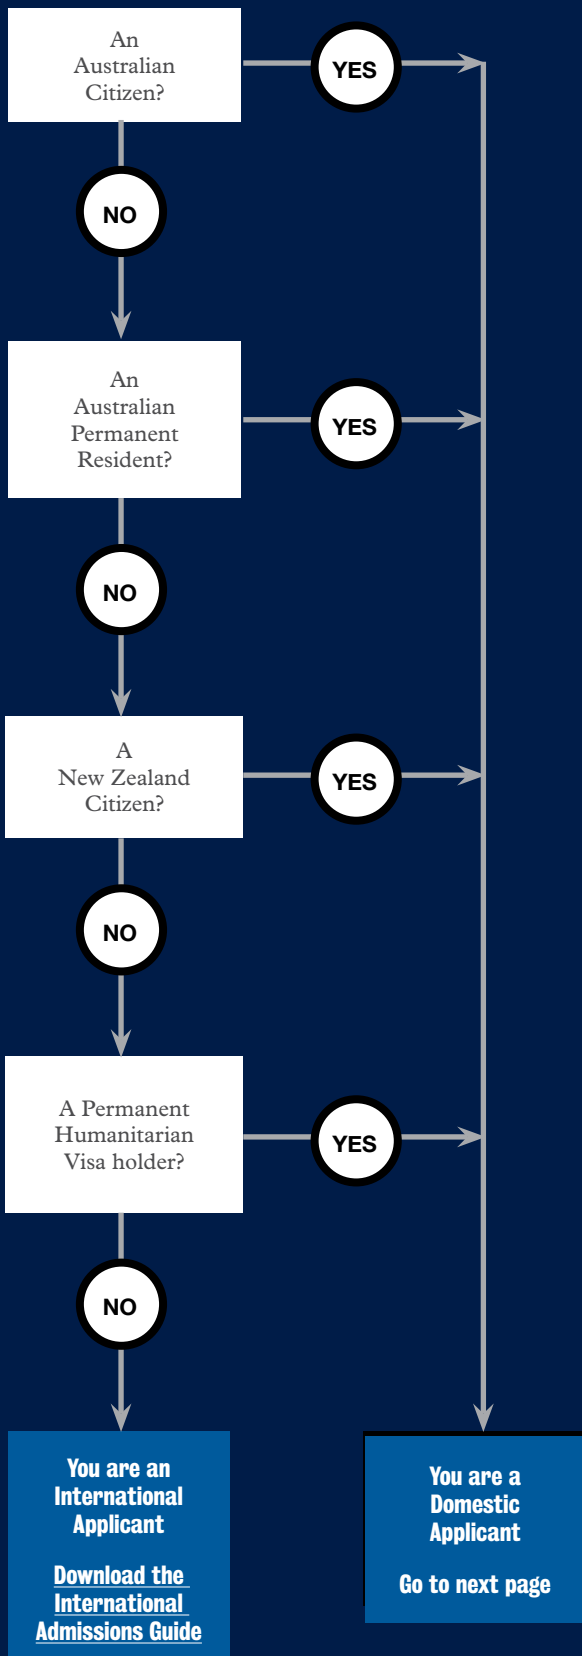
An Australian Citizen?

YES

NO

An Australian Permanent Resident?

YES

NO

A New Zealand Citizen?

YES

NO

A Permanent Humanitarian Visa holder?

YES

NO

You are an International Applicant

Download the International Admissions Guide

You are a Domestic Applicant

Go to next page